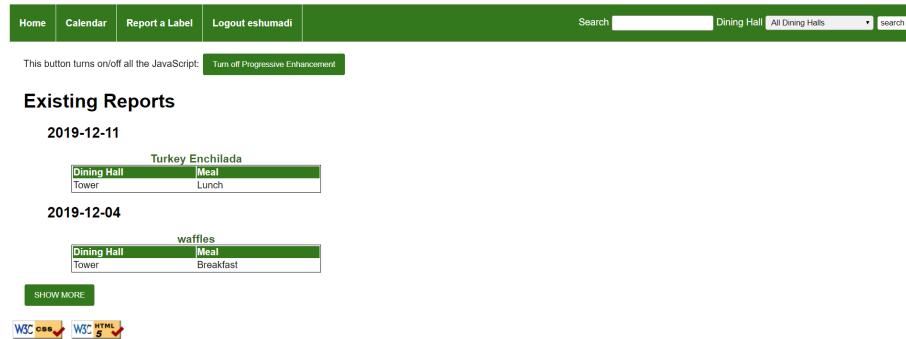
Home Calendar Report a Label Logout eshumadi

Search [ ] Dining Hall All Dining Halls search

This button turns on/off all the JavaScript: Turn off Progressive Enhancement

Existing Reports

2019-12-11

Turkey Enchilada

| Dining Hall | Meal |
|---|---|
| Tower | Lunch |

2019-12-04

waffles

| Dining Hall | Meal |
|---|---|
| Tower | Breakfast |

SHOW MORE

W3C css W3C HTML 5